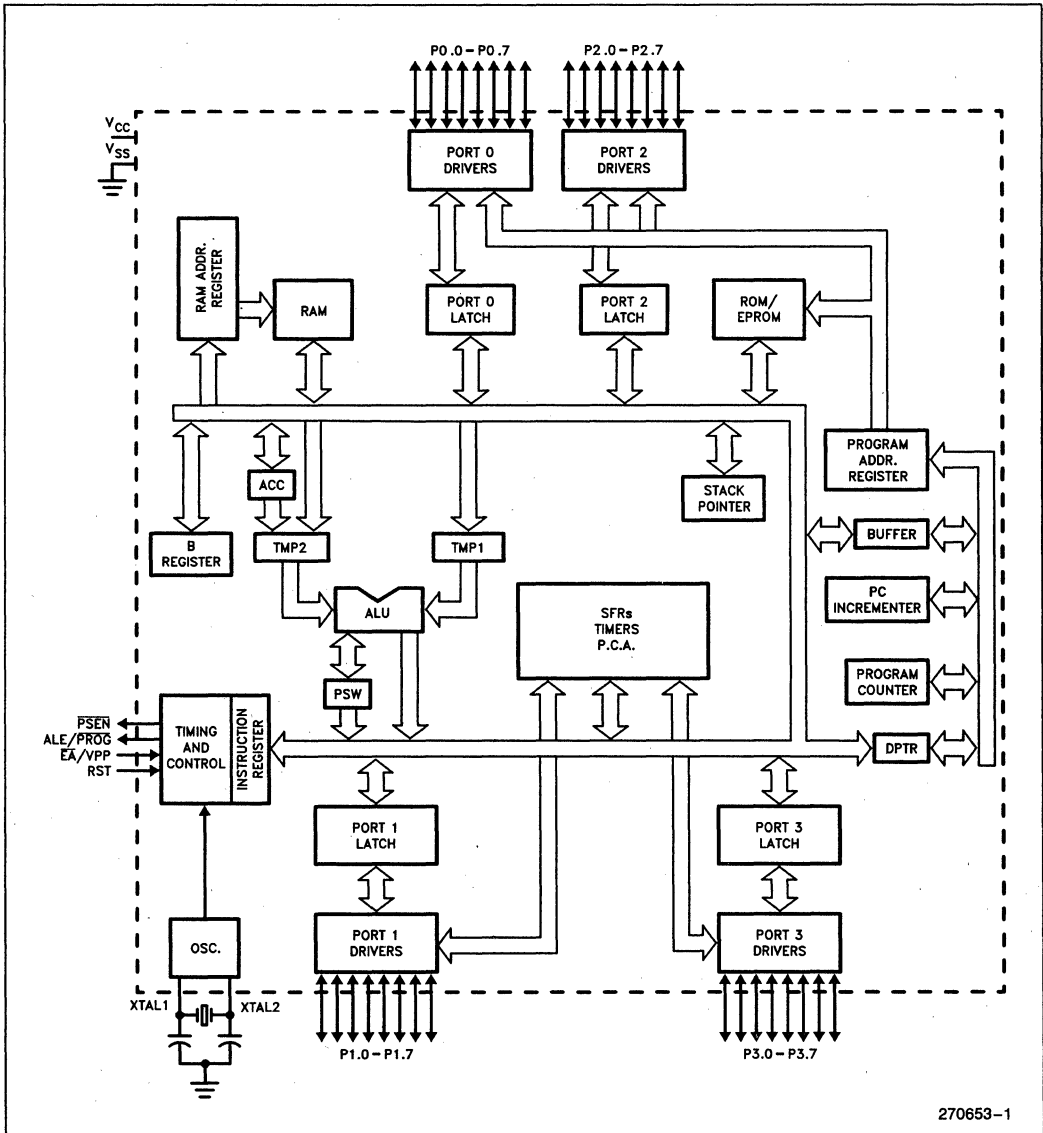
P0.0 – P0.7

P2.0 – P2.7

$V_{CC}$

$V_{SS}$

PORT 0 DRIVERS

PORT 2 DRIVERS

RAM ADDR. REGISTER

RAM

PORT 0 LATCH

PORT 2 LATCH

ROM/ EPROM

PROGRAM ADDR. REGISTER

ACC

STACK POINTER

B REGISTER

TMP2

TMP1

BUFFER

ALU

SFRs TIMERS P.C.A.

PC INCREMENTER

PROGRAM COUNTER

PSW

$\overline{PSEN}$

ALE/$\overline{PROG}$

$\overline{EA}$/VPP

RST

TIMING AND CONTROL

INSTRUCTION REGISTER

DPTR

PORT 1 LATCH

PORT 3 LATCH

OSC.

PORT 1 DRIVERS

PORT 3 DRIVERS

XTAL1

XTAL2

P1.0 – P1.7

P3.0 – P3.7

270653–1